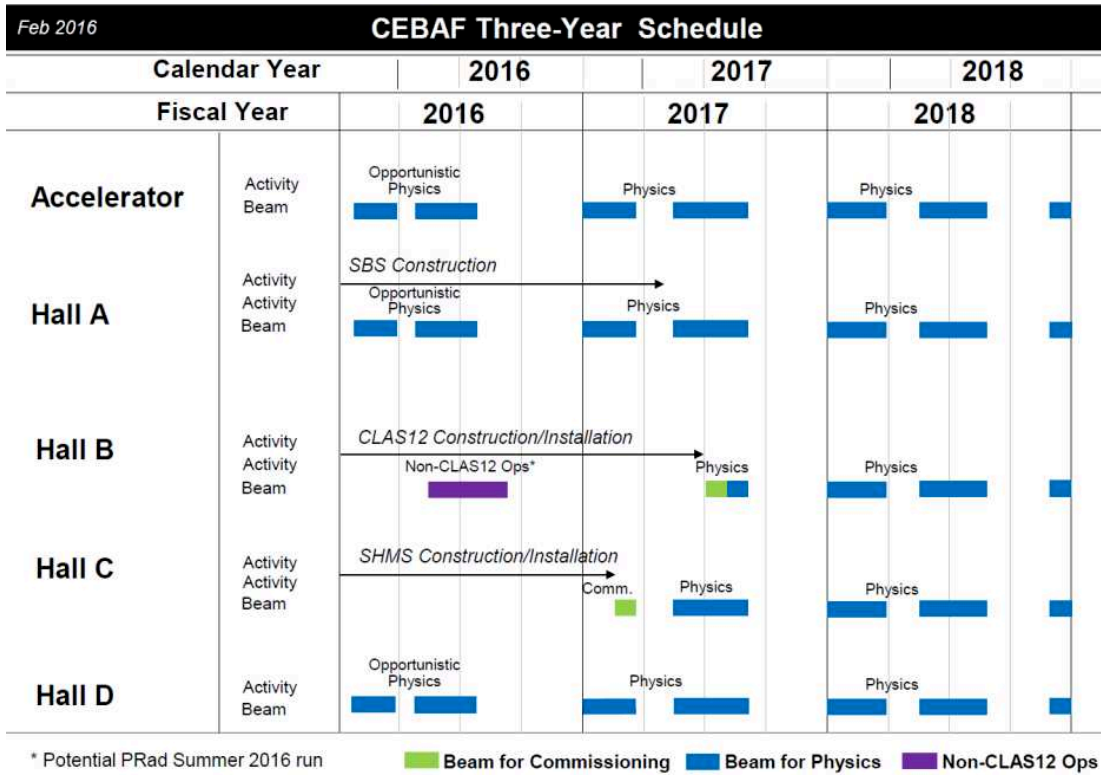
Feb 2016

CEBAF Three-Year Schedule

| | | | | |
|---|---|---|---|---|
| Calendar Year | | 2016 | 2017 | 2018 |
| Fiscal Year | | 2016 | 2017 | 2018 |

Accelerator
Activity
Beam
Opportunistic Physics
Physics
Physics

Hall A
Activity
Activity
Beam
SBS Construction
Opportunistic Physics
Physics
Physics

Hall B
Activity
Activity
Beam
CLAS12 Construction/Installation
Non-CLAS12 Ops*
Physics
Physics

Hall C
Activity
Activity
Beam
SHMS Construction/Installation
Comm.
Physics
Physics

Hall D
Activity
Beam
Opportunistic Physics
Physics
Physics

* Potential PRad Summer 2016 run

Beam for Commissioning
Beam for Physics
Non-CLAS12 Ops